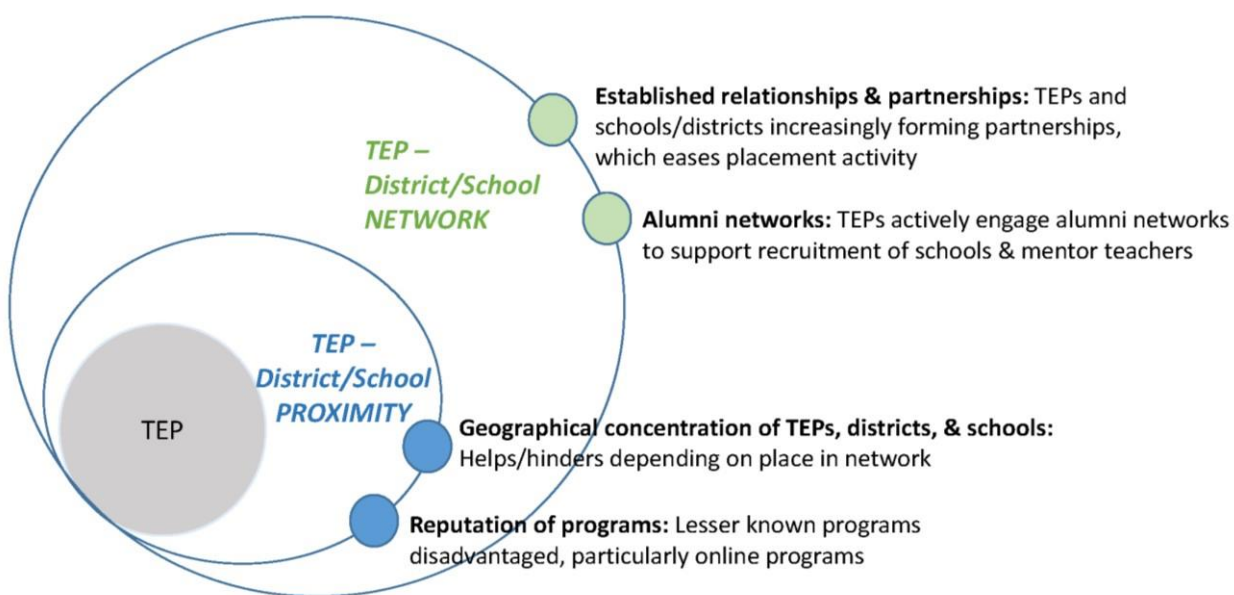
TEP – District/School NETWORK

Established relationships & partnerships: TEPs and schools/districts increasingly forming partnerships, which eases placement activity

Alumni networks: TEPs actively engage alumni networks to support recruitment of schools & mentor teachers

TEP – District/School PROXIMITY

TEP

Geographical concentration of TEPs, districts, & schools: Helps/hinders depending on place in network

Reputation of programs: Lesser known programs disadvantaged, particularly online programs